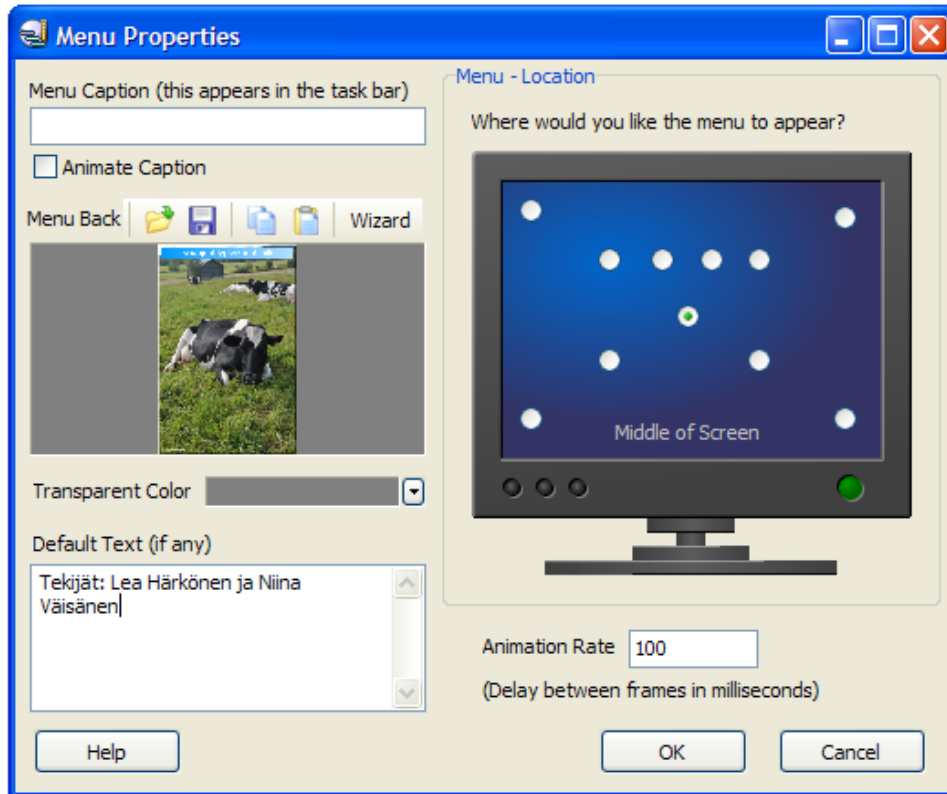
Menu Properties

Menu Caption (this appears in the task bar)

Animate Caption

Menu Back

Wizard

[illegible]

Transparent Color

Default Text (if any)

Tekijät: Lea Härkönen ja Niina Väisänen

Menu - Location

Where would you like the menu to appear?

Middle of Screen

Animation Rate 100

(Delay between frames in milliseconds)

Help

OK

Cancel